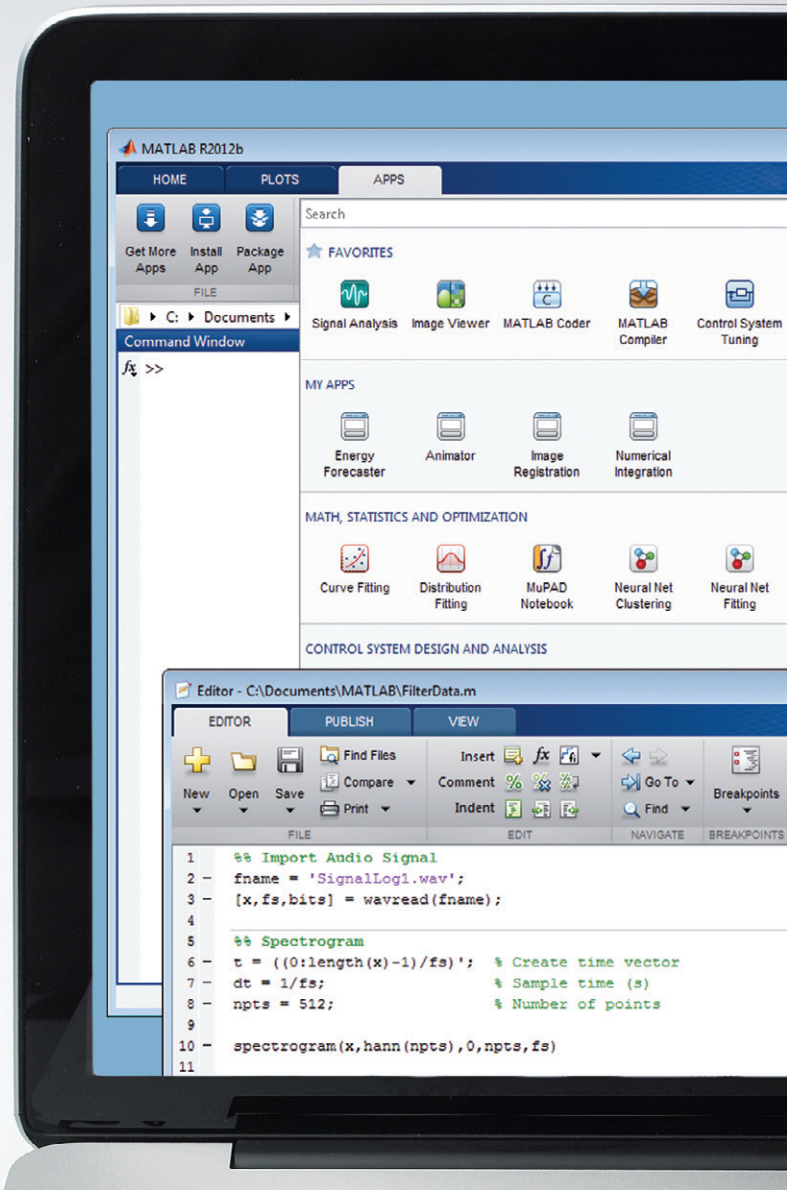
MATLAB R2012b

HOME PLOTS APPS

Get More Apps
Install App
Package App
FILE

Search

FAVORITES

Signal Analysis
Image Viewer
MATLAB Coder
MATLAB Compiler
Control System Tuning

MY APPS

Energy Forecaster
Animator
Image Registration
Numerical Integration

MATH, STATISTICS AND OPTIMIZATION

Curve Fitting
Distribution Fitting
MuPAD Notebook
Neural Net Clustering
Neural Net Fitting

CONTROL SYSTEM DESIGN AND ANALYSIS

C: ▸ Documents ▸

Command Window

$f_x$ >>

Editor - C:\Documents\MATLAB\FilterData.m

EDITOR PUBLISH VIEW

New
Open
Save
Find Files
Compare
Print
FILE

Insert
Comment
Indent
EDIT

Go To
Find
NAVIGATE

Breakpoints
BREAKPOINTS

1 %% Import Audio Signal
2 – fname = 'SignalLog1.wav';
3 – [x,fs,bits] = wavread(fname);
4
5 %% Spectrogram
6 – t = ((0:length(x)-1)/fs)'; % Create time vector
7 – dt = 1/fs; % Sample time (s)
8 – npts = 512; % Number of points
9
10 – spectrogram(x,hann(npts),0,npts,fs)
11